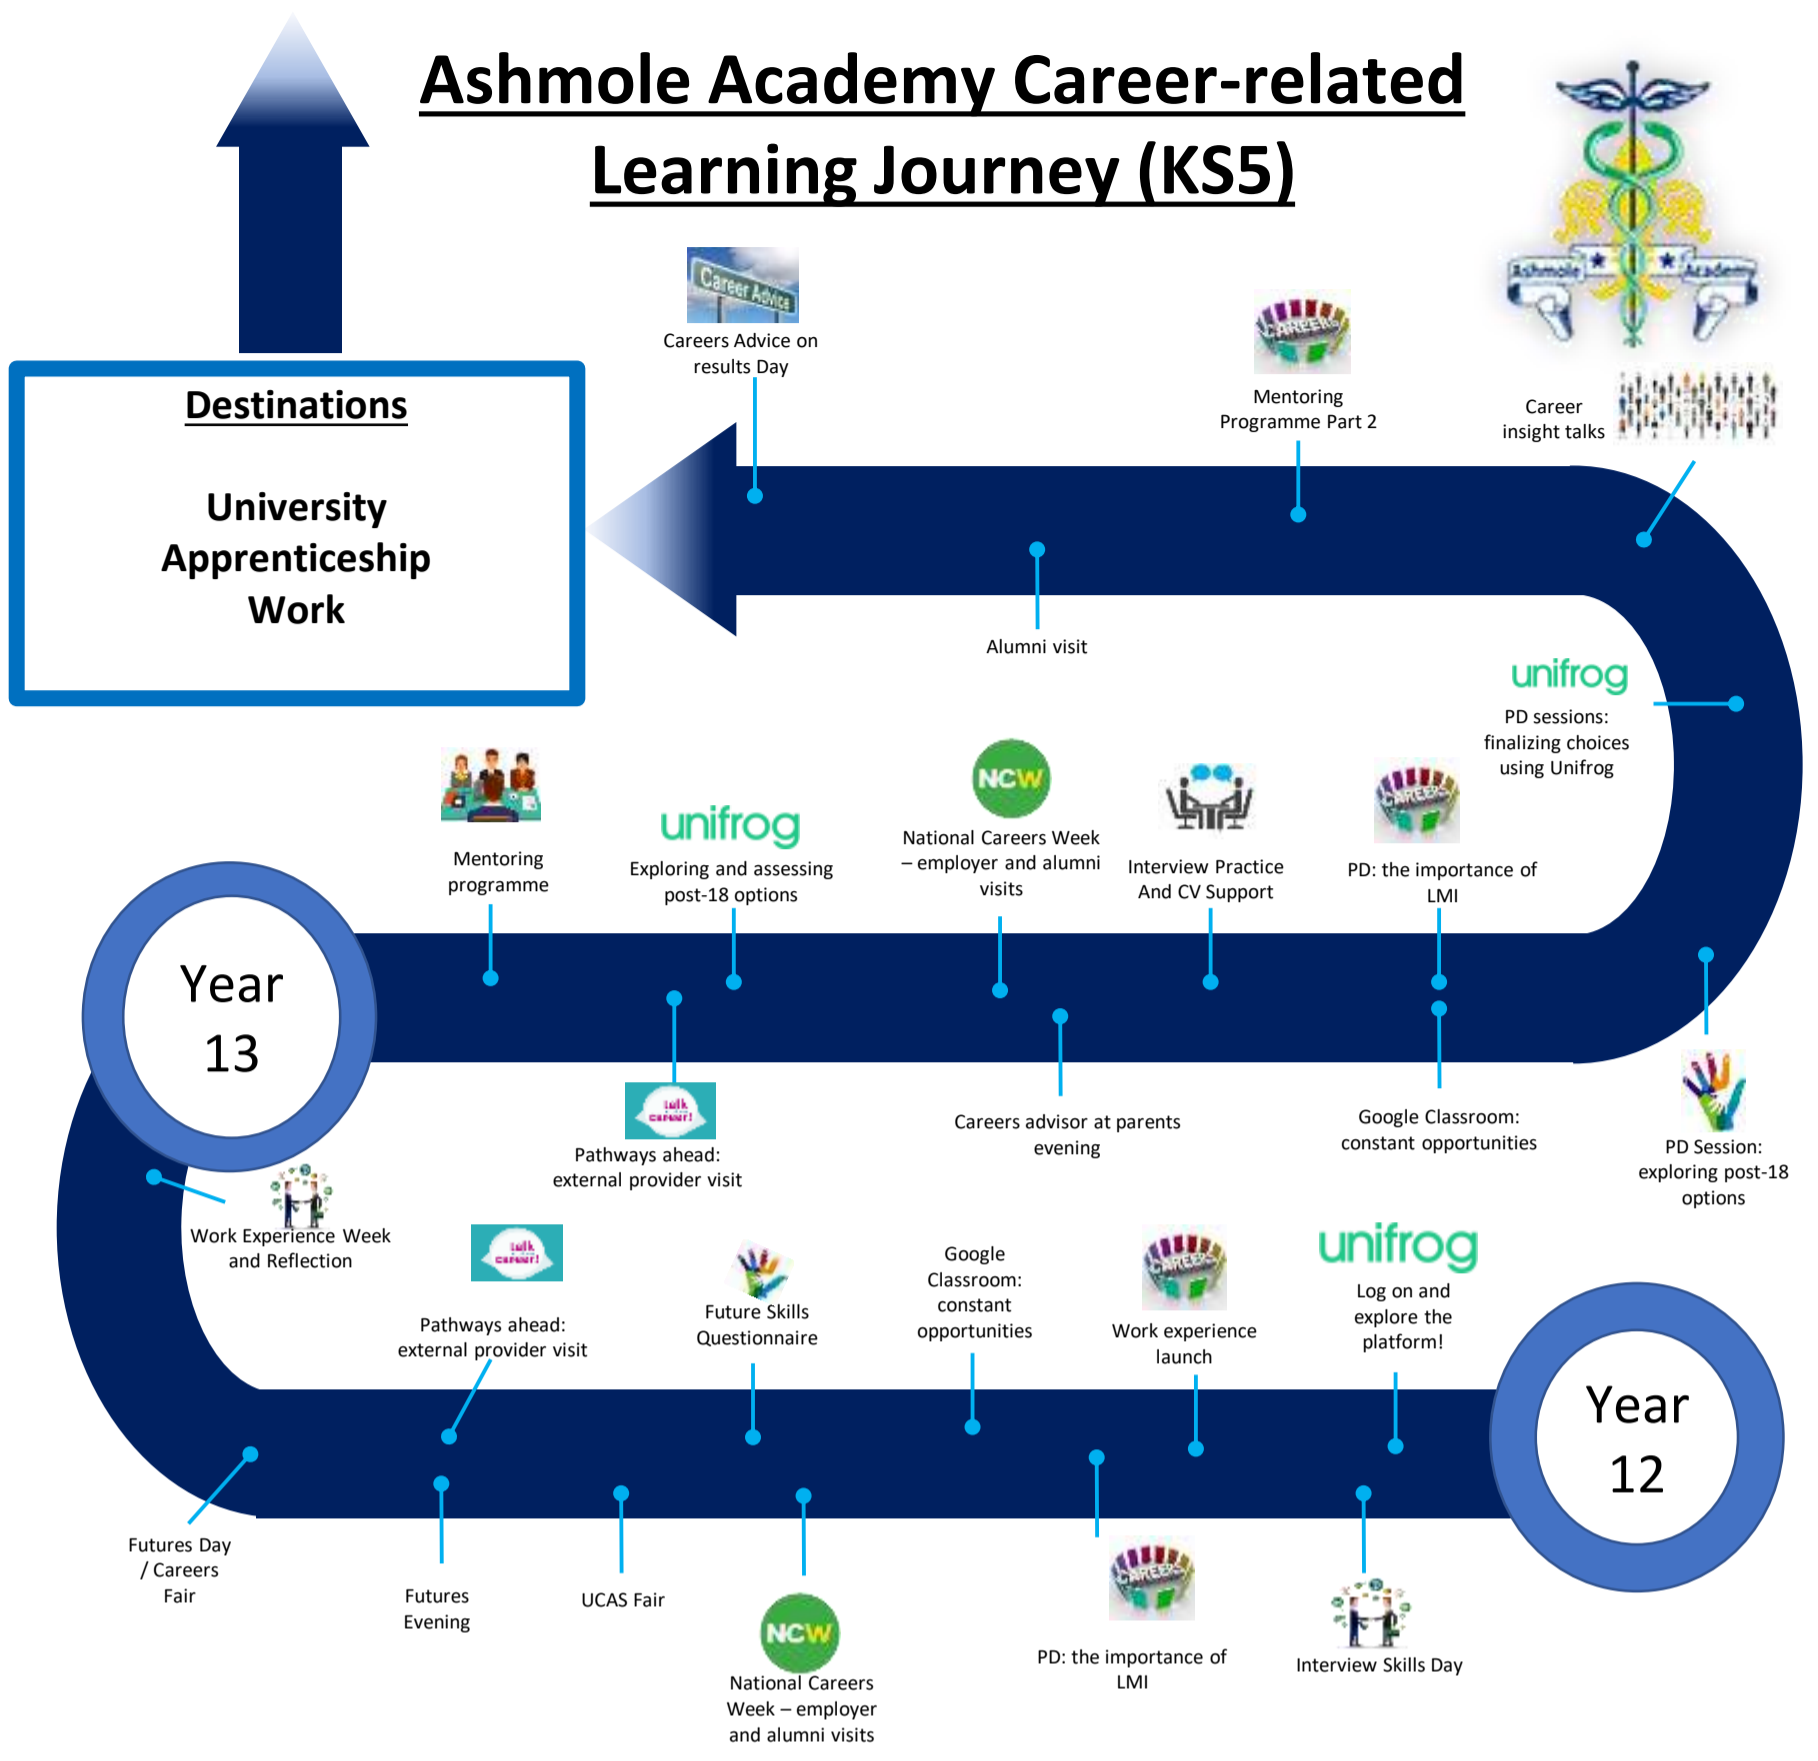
Ashmole Academy Career-related Learning Journey (KS5)

Destinations

University
Apprenticeship
Work

Career Advice

Careers Advice on results Day

CAREERS

Mentoring Programme Part 2

Ashmole Academy

Career insight talks

Alumni visit

unifrog

PD sessions: finalizing choices using Unifrog

Mentoring programme

unifrog

Exploring and assessing post-18 options

NCW

National Careers Week – employer and alumni visits

Interview Practice And CV Support

CAREERS

PD: the importance of LMI

Year 13

talk careers!

Pathways ahead: external provider visit

Careers advisor at parents evening

Google Classroom: constant opportunities

PD Session: exploring post-18 options

Work Experience Week and Reflection

talk careers!

Pathways ahead: external provider visit

Future Skills Questionnaire

Google Classroom: constant opportunities

CAREERS

Work experience launch

unifrog

Log on and explore the platform!

Year 12

Futures Day / Careers Fair

Futures Evening

UCAS Fair

NCW

National Careers Week – employer and alumni visits

CAREERS

PD: the importance of LMI

Interview Skills Day